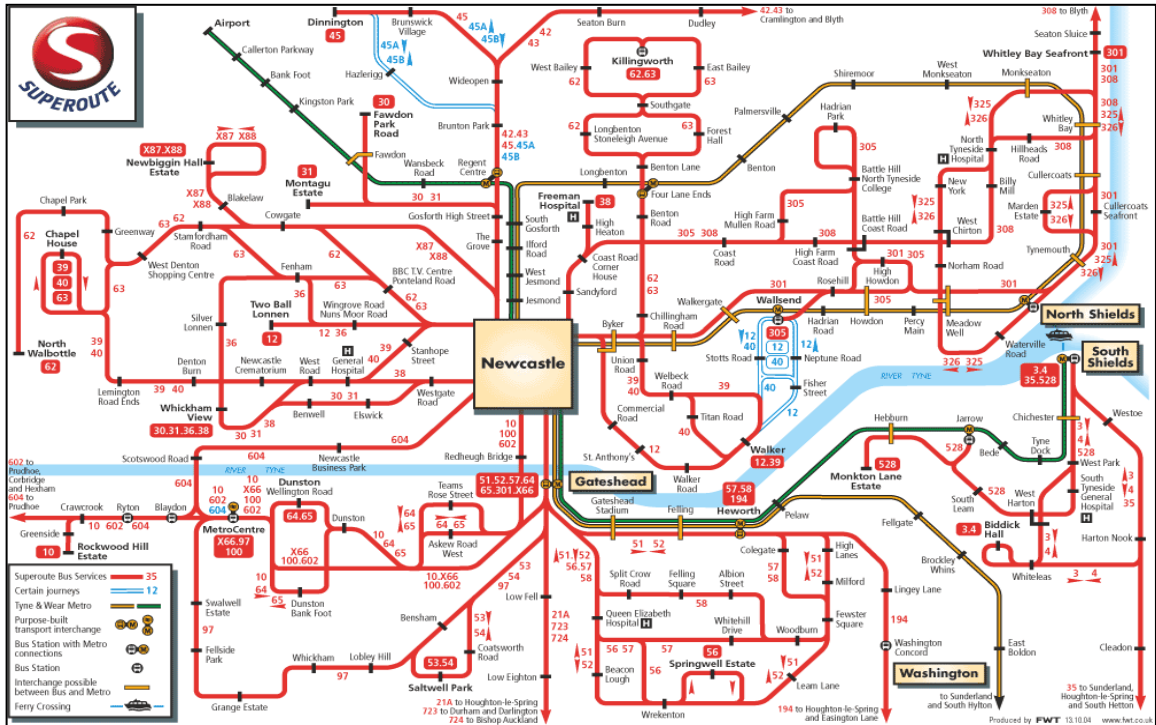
SUPEROUTE

Airport
Callerton Parkway
Bank Foot
Kingston Park
Dinnington
45
Brunswick Village
45A
45B
Hazlerigg
45
45A
45B
Wideopen
42
43
Seaton Burn
Dudley
42.43 to Cramlington and Blyth
308 to Blyth
Seaton Sluice
Whitley Bay Seafront
301
301
308
308
325
326
West Bailey
62
Killingworth
62.63
East Bailey
63
Southgate
Shiremoor
West Monkseaton
Monkseaton
325
326
Whitley Bay
Palmersville
Hadrian Park
30
Fawdon Park Road
Brunton Park
42.43
45.45A
45B
62
Longbenton
Stoneleigh Avenue
63
Forest Hall
North Tyneside Hospital
Hillheads Road
308
X87.X88
X87 X88
Newbiggin Hall Estate
Fawdon
Wansbeck Road
Regent Centre
Benton Lane
Benton
305
Battle Hill
North Tyneside College
New York
Billy Mill
Cullercoats
31
Montagu Estate
30 31
Longbenton
Four Lane Ends
301
Cullercoats Seafront
Chapel Park
X87
X88
Blakelaw
Freeman Hospital
38
Benton Road
High Farm Mullen Road
305
325
326
Marden Estate
325
326
62
Chapel House
39
40
63
63
Greenway
62
Stamfordham Road
Cowgate
Gosforth High Street
South Gosforth
High Heaton
305 308
Battle Hill Coast Road
West Chirton
308
West Denton Shopping Centre
63
62
The Grove
Ilford Road
Coast Road
308
High Farm Coast Road
Tynemouth
63
Fenham
BBC T.V. Centre Ponteland Road
X87
X88
West Jesmond
Coast Road Corner House
Norham Road
301
325
North Walbottle
62
39
40
Silver Lonnen
Two Ball Lonnen
12
Wingrove Road Nuns Moor Road
62
63
Jesmond
Sandyford
62
63
Walkergate
Wallsend
Rosehill
301 305
High Howdon
301
North Shields
36
12 36
301
Byker
Chillingham Road
305
Howdon
Percy Main
Meadow Well
Hadrian Road
12
40
Lemington Road Ends
Denton Burn
36
Newcastle Crematorium
West Road
General Hospital
39
40
Stanhope Street
Newcastle
Union Road
Stotts Road
12
40
Neptune Road
Waterville Road
South Shields
39 40
38
Welbeck Road
40
Fisher Street
326 325
3.4
35.528
30 31
Elswick
Benwell
Westgate Road
39
40
39
RIVER TYNE
Whickham View
30.31.36.38
38
30
31
Commercial Road
Titan Road
40
12
Hebburn
Jarrow
Chichester
Westoe
604
Newcastle Business Park
10
100
602
12
Walker
12.39
528
Bede
Tyne Dock
3
4
528
Scotswood Road
St. Anthony's
Walker Road
Monkton Lane Estate
528
West Park
602 to Prudhoe, Corbridge and Hexham
604 to Prudhoe
RIVER TYNE
Redheugh Bridge
Teams Rose Street
51.52.57.64
65.301.X66
Gateshead
57.58
194
South Leam
528
South Tyneside General Hospital
35
Crawcrook
Ryton
Blaydon
10
602
604
10 X66
100
602
Dunston Wellington Road
64.65
Dunston
64
65
Gateshead Stadium
Felling
Heworth
Pelaw
West Harton
3
4
Harton Nook
Greenside
10 602 604
MetroCentre
X66.97
100
10
64
65
64 65
Askew Road West
10
Fellgate
Biddick Hall
3.4
Rockwood Hill Estate
10
X66
100.602
51 52
Colegate
High Lanes
Brockley Whins
3
4
Whiteleas
3 4
Superoute Bus Services 35
Certain journeys 12
Tyne & Wear Metro
Purpose-built transport interchange
Bus Station with Metro connections
Bus Station
Interchange possible between Bus and Metro
Ferry Crossing
10
64
65
Dunston Bank Foot
10.X66
100.602
53
54
57
97
51.52
56.57
58
Split Crow Road
Felling Square
Albion Street
58
57
58
51
52
Milford
Lingey Lane
Swalwell Estate
97
Fellside Park
Bensham
53
54
Low Fell
21A
723
724
Queen Elizabeth Hospital
58
Whitehill Drive
Woodburn
Fewster Square
194
Coatsworth Road
Cleadon
Whickham
Lobley Hill
97
53.54
Saltwell Park
Low Eighton
51
52
56 57
Beacon Lough
56
57
Springwell Estate
56
51
52
Leam Lane
Washington Concord
Washington
East Boldon
Grange Estate
21A to Houghton-le-Spring
723 to Durham and Darlington
724 to Bishop Auckland
Wrekenton
194 to Houghton-le-Spring and Easington Lane
to Sunderland and South Hylton
35 to Sunderland, Houghton-le-Spring and South Hetton
Produced by FWT 13.10.04 www.fwt.co.uk